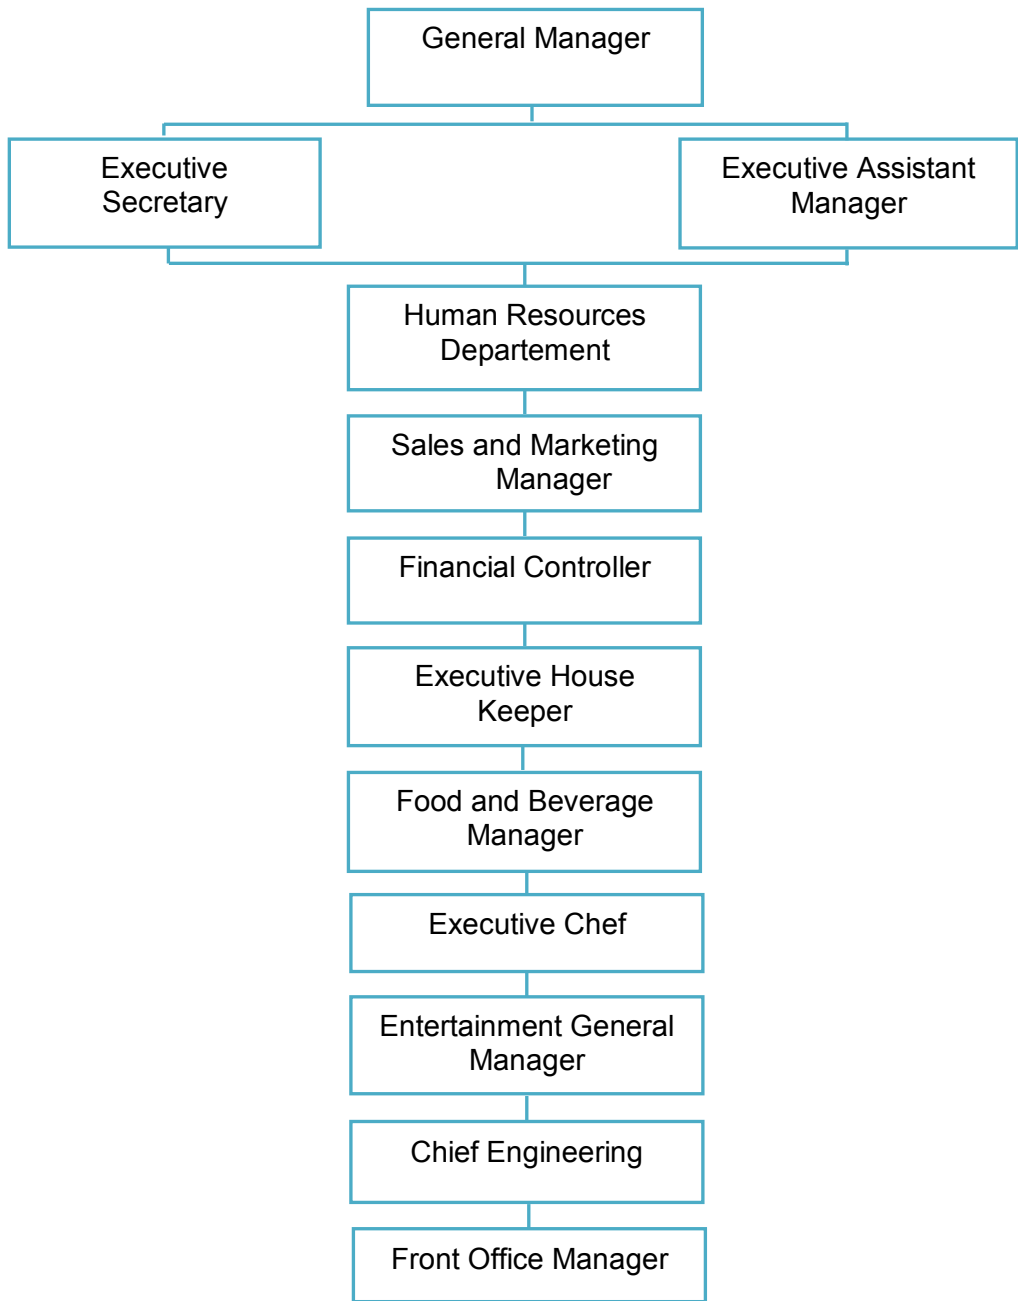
General Manager

Executive Secretary

Executive Assistant Manager

Human Resources Departement

Sales and Marketing Manager

Financial Controller

Executive House Keeper

Food and Beverage Manager

Executive Chef

Entertainment General Manager

Chief Engineering

Front Office Manager